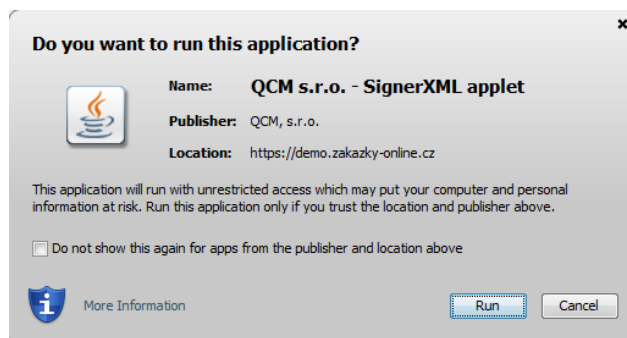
Do you want to run this application?

Name: QCM s.r.o. - SignerXML applet

Publisher: QCM, s.r.o.

Location: https://demo.zakazky-online.cz

This application will run with unrestricted access which may put your computer and personal information at risk. Run this application only if you trust the location and publisher above.

Do not show this again for apps from the publisher and location above

More Information

Run

Cancel